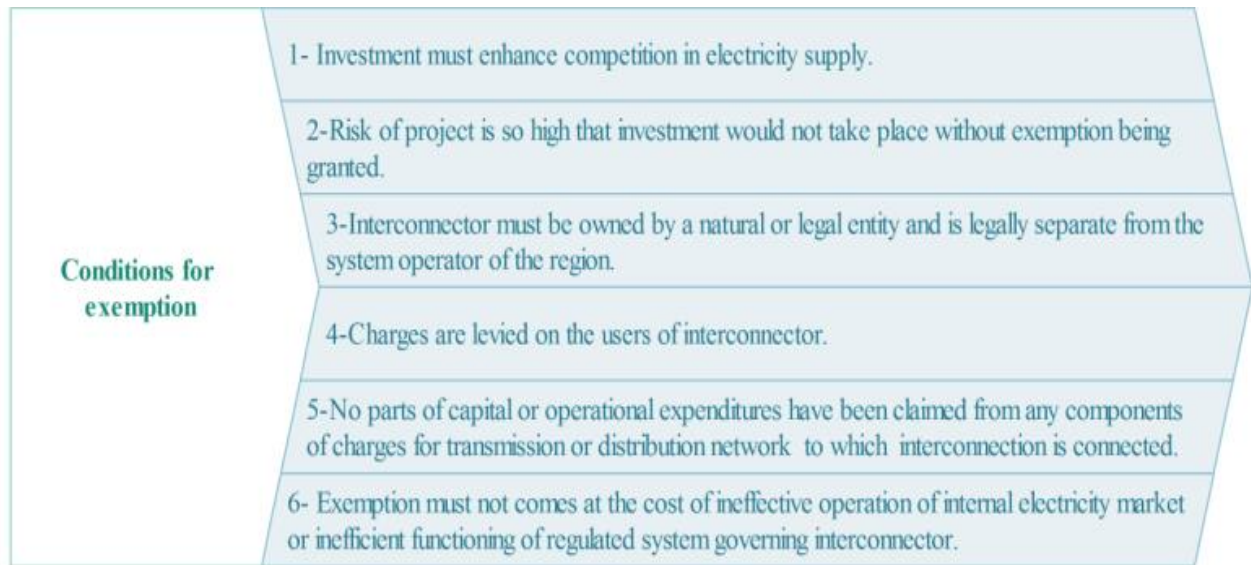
Conditions for exemption

1- Investment must enhance competition in electricity supply.

2-Risk of project is so high that investment would not take place without exemption being granted.

3-Interconnector must be owned by a natural or legal entity and is legally separate from the system operator of the region.

4-Charges are levied on the users of interconnector.

5-No parts of capital or operational expenditures have been claimed from any components of charges for transmission or distribution network to which interconnection is connected.

6- Exemption must not comes at the cost of ineffective operation of internal electricity market or inefficient functioning of regulated system governing interconnector.